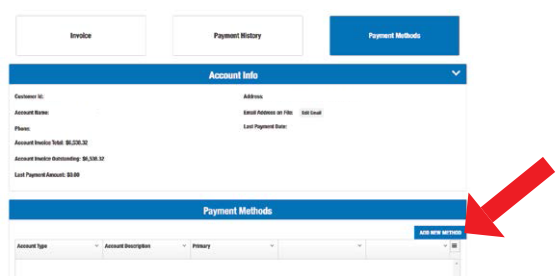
Invoice

Payment History

Payment Methods

Account Info

Customer Id:

Account Name:

Phone:

Account Invoice Total: $6,530.32

Account Invoice Outstanding: $6,530.32

Last Payment Amount: $0.00

Address:

Email Address on File: Edit Email

Last Payment Date:

Payment Methods

ADD NEW METHOD

| Account Type | Account Description | Primary | | |
|---|---|---|---|---|